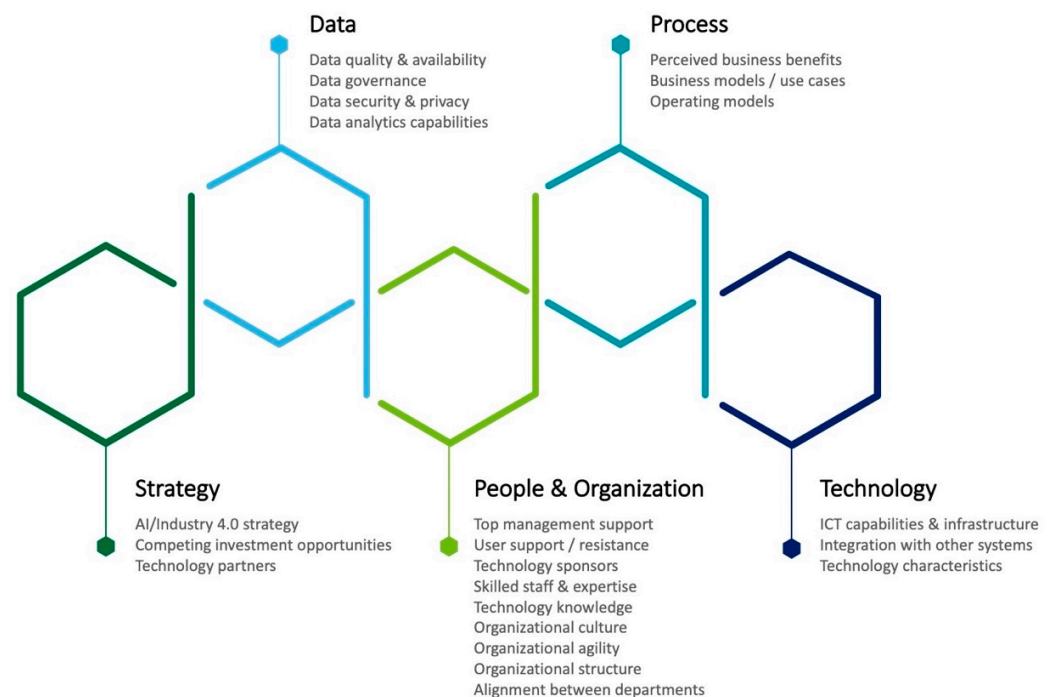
Data

Data quality & availability
Data governance
Data security & privacy
Data analytics capabilities

Process

Perceived business benefits
Business models / use cases
Operating models

Strategy

AI/Industry 4.0 strategy
Competing investment opportunities
Technology partners

People & Organization

Top management support
User support / resistance
Technology sponsors
Skilled staff & expertise
Technology knowledge
Organizational culture
Organizational agility
Organizational structure
Alignment between departments

Technology

ICT capabilities & infrastructure
Integration with other systems
Technology characteristics